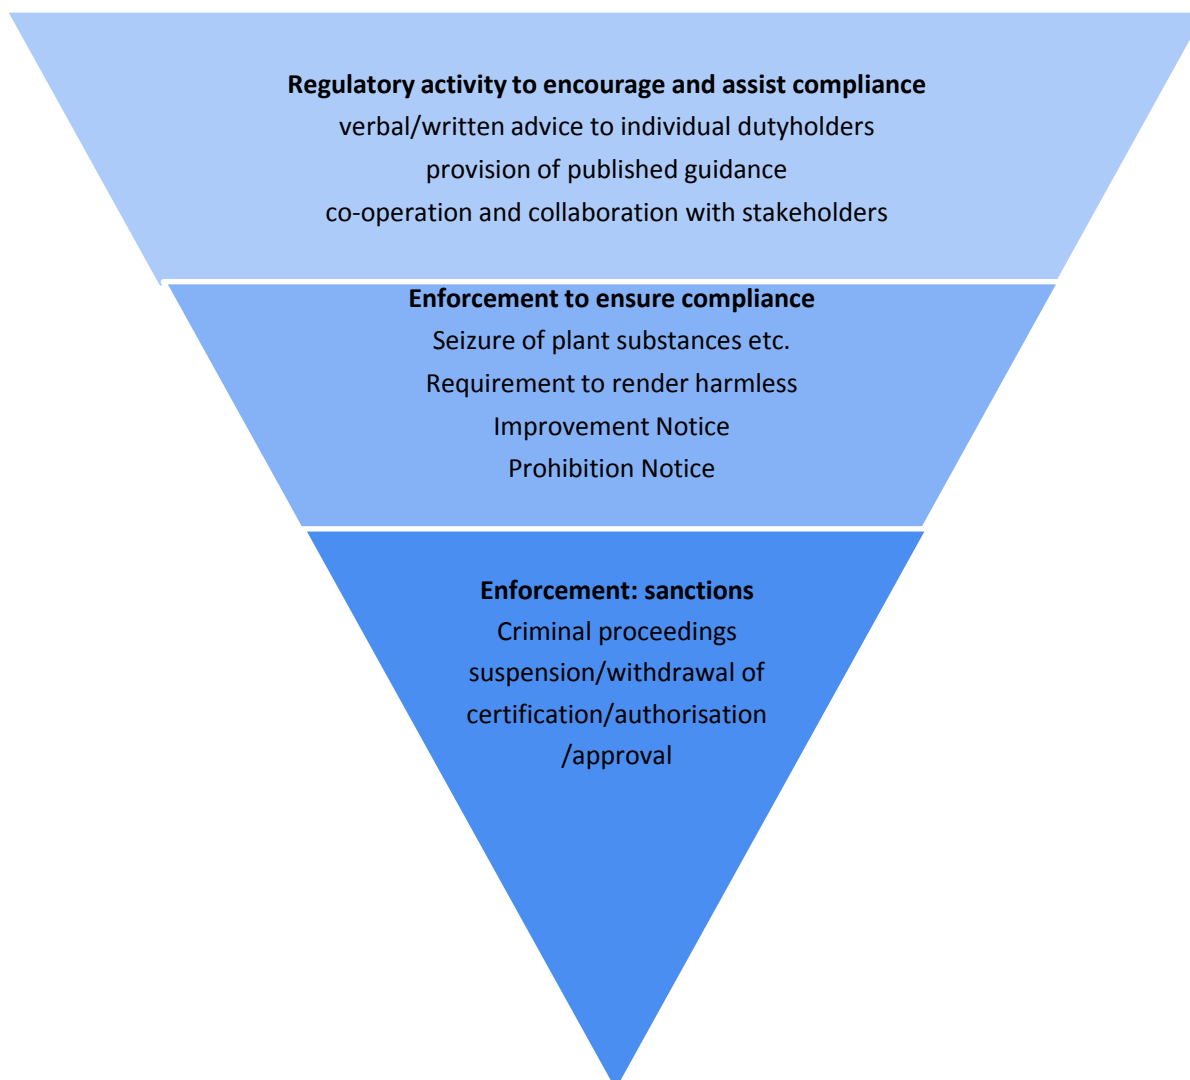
**Regulatory activity to encourage and assist compliance**
verbal/written advice to individual dutyholders
provision of published guidance
co-operation and collaboration with stakeholders

**Enforcement to ensure compliance**
Seizure of plant substances etc.
Requirement to render harmless
Improvement Notice
Prohibition Notice

**Enforcement: sanctions**
Criminal proceedings
suspension/withdrawal of certification/authorisation /approval